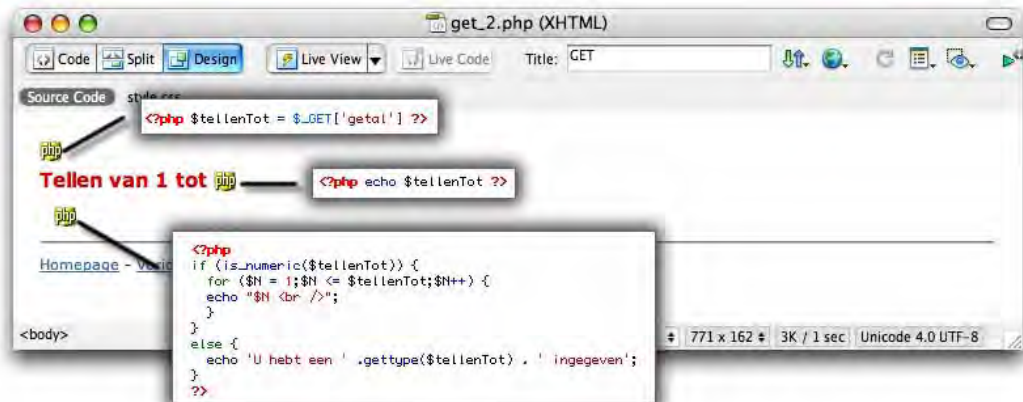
get_2.php (XHTML)

Code Split Design Live View Live Code Title: GET

Source Code style.css

<?php $tellenTot = $_GET['getal'] ?>

php

Tellen van 1 tot php

<?php echo $tellenTot ?>

php

Homepage - Vorig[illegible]

<?php
if (is_numeric($tellenTot)) {
  for ($N = 1;$N <= $tellenTot;$N++) {
  echo "$N <br />";
  }
}
else {
  echo 'U hebt een ' .gettype($tellenTot) . ' ingegeven';
}
?>

<body>

771 x 162 3K / 1 sec Unicode 4.0 UTF-8